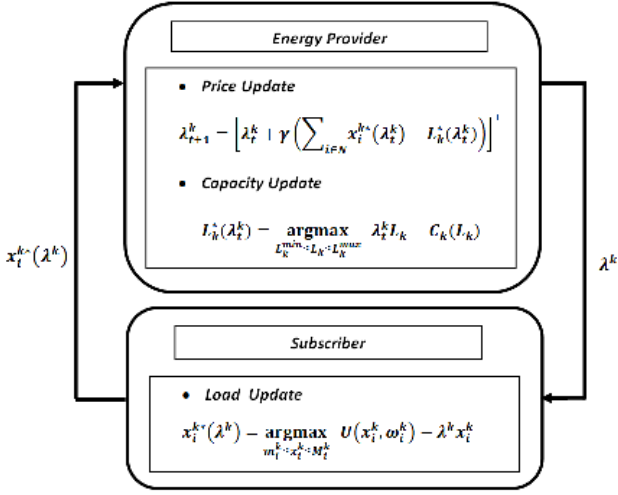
Energy Provider

• Price Update

$\lambda_{t+1}^{k} = \left[\lambda_{t}^{k} + \gamma\left(\sum_{i\in N} x_{i}^{k*}(\lambda_{t}^{k}) - L_{k}^{*}(\lambda_{t}^{k})\right)\right]^{+}$

• Capacity Update

$L_{k}^{*}(\lambda_{t}^{k}) = \underset{L_{k}^{min} \leq L_{k} \leq L_{k}^{max}}{\operatorname{argmax}} \lambda_{t}^{k} L_{k} - C_{k}(L_{k})$

$x_{i}^{k*}(\lambda^{k})$

$\lambda^{k}$

Subscriber

• Load Update

$x_{i}^{k*}(\lambda^{k}) = \underset{m_{i}^{k} \leq x_{i}^{k} \leq M_{i}^{k}}{\operatorname{argmax}} U(x_{i}^{k}, \omega_{i}^{k}) - \lambda^{k} x_{i}^{k}$